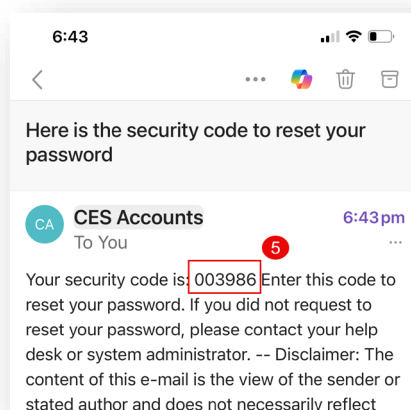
6:43

Here is the security code to reset your password

CA
CES Accounts
To You
6:43 pm

5

Your security code is: 003986 Enter this code to reset your password. If you did not request to reset your password, please contact your help desk or system administrator. -- Disclaimer: The content of this e-mail is the view of the sender or stated author and does not necessarily reflect